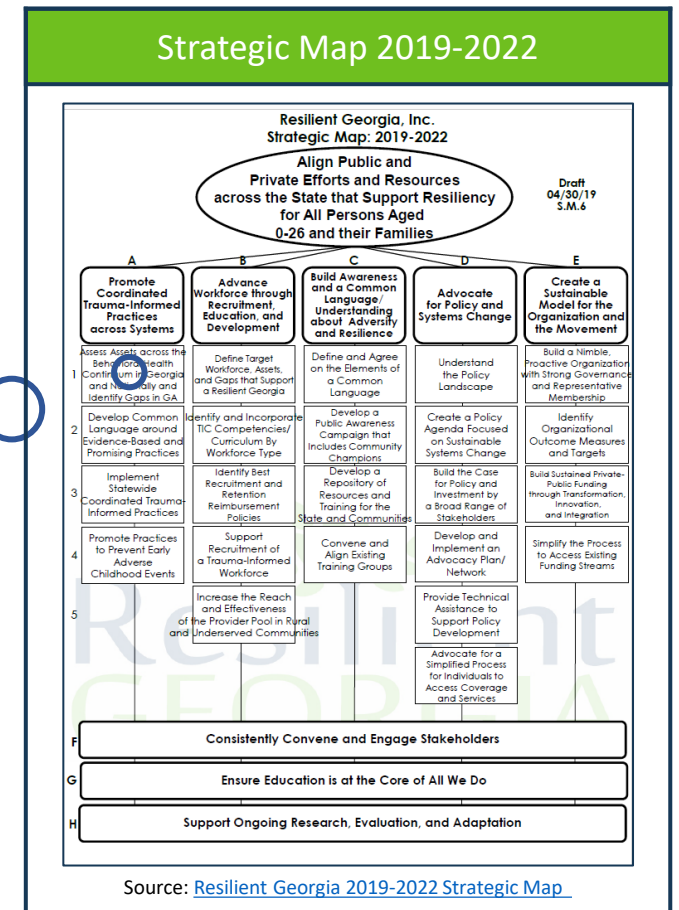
Strategic Map 2019-2022

Resilient Georgia, Inc.
Strategic Map: 2019-2022

Align Public and Private Efforts and Resources across the State that Support Resiliency for All Persons Aged 0-26 and their Families

Draft
04/30/19
S.M.6

| | A | B | C | D | E |
|---|---|---|---|---|---|
| | Promote Coordinated Trauma-Informed Practices across Systems | Advance Workforce through Recruitment, Education, and Development | Build Awareness and a Common Language/ Understanding about Adversity and Resilience | Advocate for Policy and Systems Change | Create a Sustainable Model for the Organization and the Movement |
| 1 | Assess Assets across the Behavioral Health Continuum in Georgia and Nationally and Identify Gaps in GA | Define Target Workforce, Assets, and Gaps that Support a Resilient Georgia | Define and Agree on the Elements of a Common Language | Understand the Policy Landscape | Build a Nimble, Proactive Organization with Strong Governance and Representative Membership |
| 2 | Develop Common Language around Evidence-Based and Promising Practices | Identify and Incorporate TIC Competencies/ Curriculum By Workforce Type | Develop a Public Awareness Campaign that Includes Community Champions | Create a Policy Agenda Focused on Sustainable Systems Change | Identify Organizational Outcome Measures and Targets |
| 3 | Implement Statewide Coordinated Trauma-Informed Practices | Identify Best Recruitment and Retention Reimbursement Policies | Develop a Repository of Resources and Training for the State and Communities | Build the Case for Policy and Investment by a Broad Range of Stakeholders | Build Sustained Private-Public Funding through Transformation, Innovation, and Integration |
| 4 | Promote Practices to Prevent Early Adverse Childhood Events | Support Recruitment of a Trauma-Informed Workforce | Convene and Align Existing Training Groups | Develop and Implement an Advocacy Plan/ Network | Simplify the Process to Access Existing Funding Streams |
| 5 | | Increase the Reach and Effectiveness of the Provider Pool in Rural and Underserved Communities | | Provide Technical Assistance to Support Policy Development | |
| | | | | Advocate for a Simplified Process for Individuals to Access Coverage and Services | |

F Consistently Convene and Engage Stakeholders

G Ensure Education is at the Core of All We Do

H Support Ongoing Research, Evaluation, and Adaptation

Resilient GEORGIA

Source: Resilient Georgia 2019-2022 Strategic Map